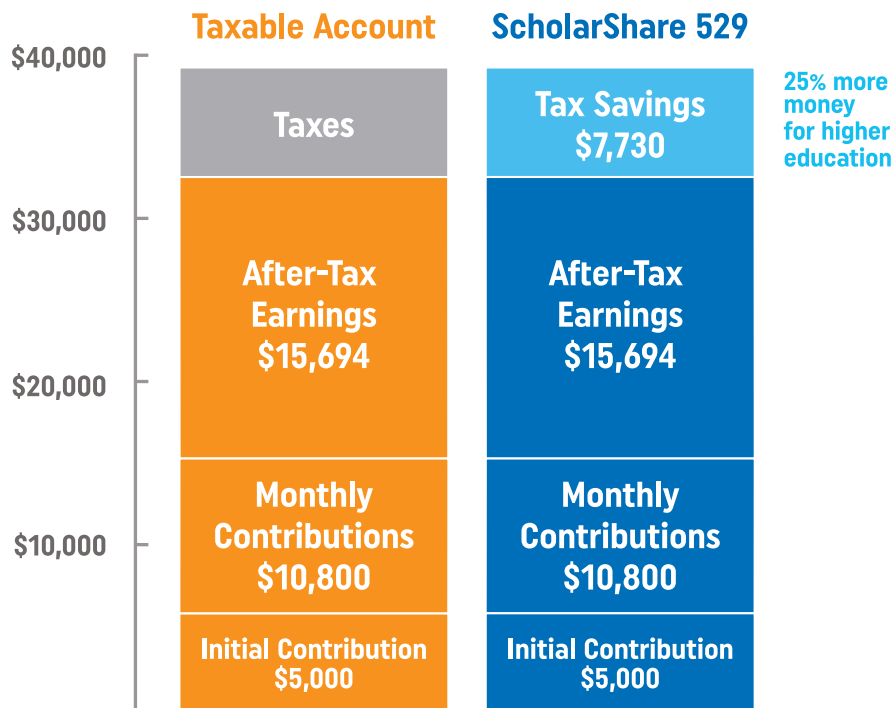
Taxable Account

ScholarShare 529

$40,000

$30,000

$20,000

$10,000

Taxes

After-Tax Earnings $15,694

Monthly Contributions $10,800

Initial Contribution $5,000

Tax Savings $7,730

After-Tax Earnings $15,694

Monthly Contributions $10,800

Initial Contribution $5,000

25% more money for higher education